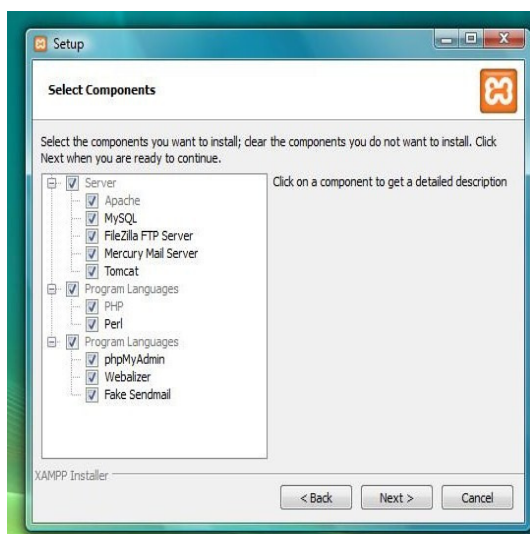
Setup

Select Components

Select the components you want to install; clear the components you do not want to install. Click Next when you are ready to continue.

Server
Apache
MySQL
FileZilla FTP Server
Mercury Mail Server
Tomcat
Program Languages
PHP
Perl
Program Languages
phpMyAdmin
Webalizer
Fake Sendmail

Click on a component to get a detailed description

XAMPP Installer

< Back
Next >
Cancel